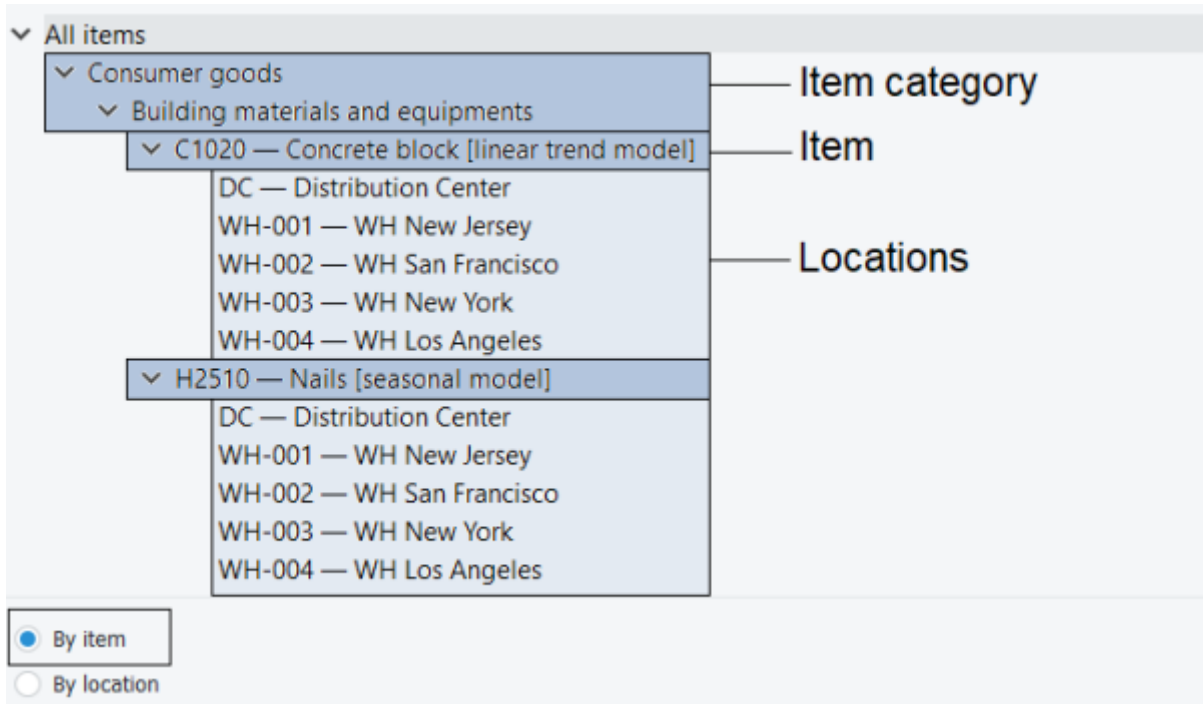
All items
Consumer goods
Building materials and equipments
C1020 — Concrete block [linear trend model]
DC — Distribution Center
WH-001 — WH New Jersey
WH-002 — WH San Francisco
WH-003 — WH New York
WH-004 — WH Los Angeles
H2510 — Nails [seasonal model]
DC — Distribution Center
WH-001 — WH New Jersey
WH-002 — WH San Francisco
WH-003 — WH New York
WH-004 — WH Los Angeles

Item category
Item
Locations

By item
By location